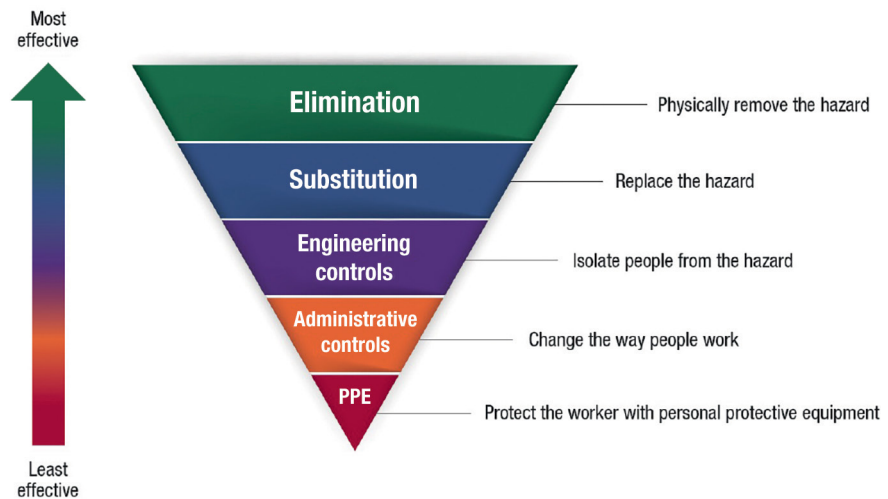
Most effective

Elimination
Physically remove the hazard

Substitution
Replace the hazard

Engineering controls
Isolate people from the hazard

Administrative controls
Change the way people work

PPE
Protect the worker with personal protective equipment

Least effective